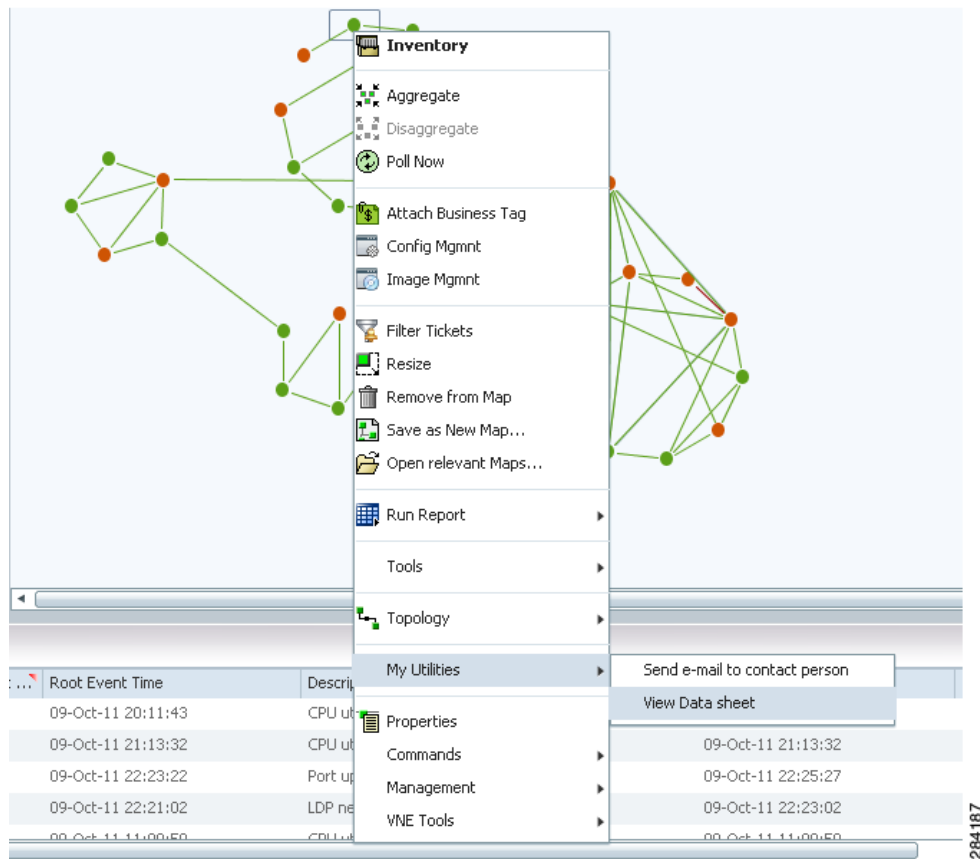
Inventory

Aggregate
Disaggregate
Poll Now

Attach Business Tag
Config Mgmnt
Image Mgmnt

Filter Tickets
Resize
Remove from Map
Save as New Map...
Open relevant Maps...

Run Report

Tools

Topology

My Utilities
Send e-mail to contact person
View Data sheet

Properties
Commands
Management
VNE Tools

| ... | Root Event Time | Descri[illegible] | |
|---|---|---|---|
| | 09-Oct-11 20:11:43 | CPU ut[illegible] | |
| | 09-Oct-11 21:13:32 | CPU ut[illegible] | 09-Oct-11 21:13:32 |
| | 09-Oct-11 22:23:22 | Port up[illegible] | 09-Oct-11 22:25:27 |
| | 09-Oct-11 22:21:02 | LDP ne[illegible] | 09-Oct-11 22:23:02 |
| | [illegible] | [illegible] | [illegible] |

284187